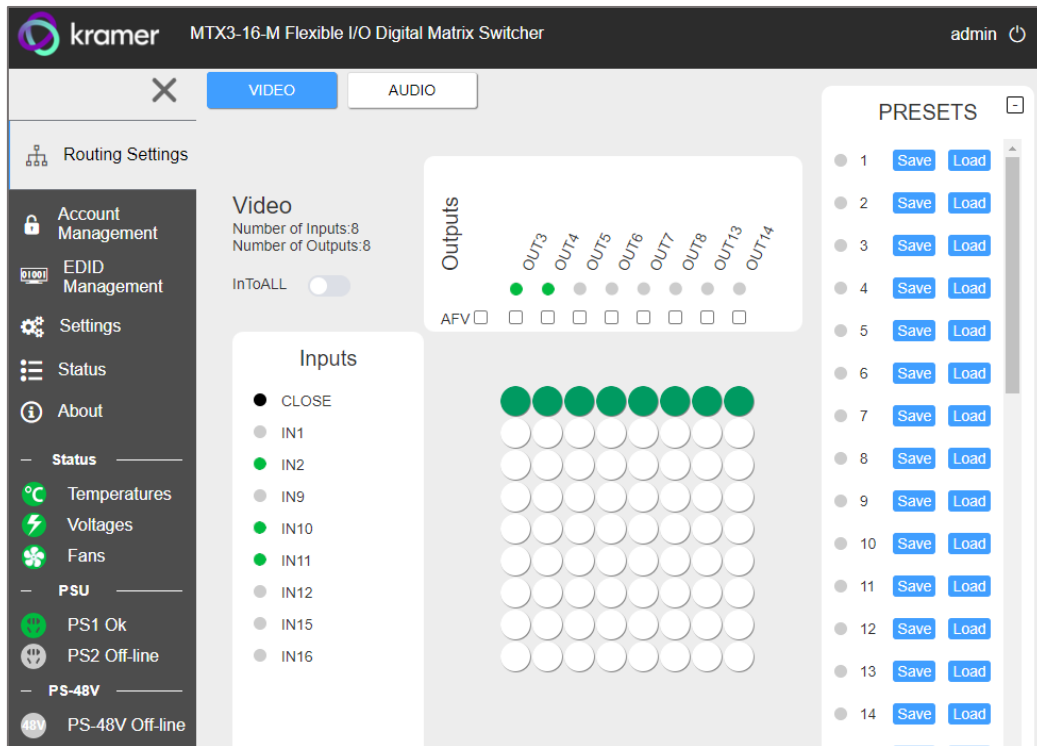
kramer MTX3-16-M Flexible I/O Digital Matrix Switcher admin

Routing Settings
Account Management
EDID Management
Settings
Status
About
Status
Temperatures
Voltages
Fans
PSU
PS1 Ok
PS2 Off-line
PS-48V
PS-48V Off-line

VIDEO AUDIO

Video
Number of Inputs:8
Number of Outputs:8
InToALL

Outputs
OUT3 OUT4 OUT5 OUT6 OUT7 OUT8 OUT13 OUT14
AFV

Inputs
CLOSE
IN1
IN2
IN9
IN10
IN11
IN12
IN15
IN16

PRESETS
1 Save Load
2 Save Load
3 Save Load
4 Save Load
5 Save Load
6 Save Load
7 Save Load
8 Save Load
9 Save Load
10 Save Load
11 Save Load
12 Save Load
13 Save Load
14 Save Load